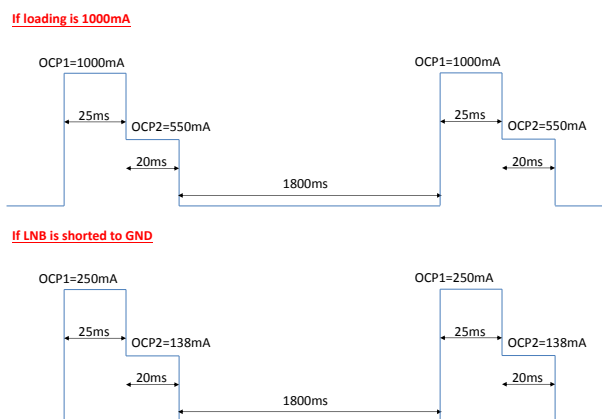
If loading is 1000mA

OCP1=1000mA

25ms

OCP2=550mA

20ms

1800ms

OCP1=1000mA

25ms

OCP2=550mA

20ms

If LNB is shorted to GND

OCP1=250mA

25ms

OCP2=138mA

20ms

1800ms

OCP1=250mA

25ms

OCP2=138mA

20ms